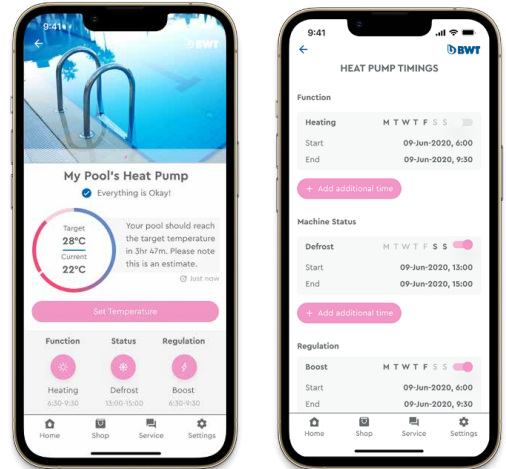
9:41

BWT

My Pool's Heat Pump

Everything is Okay!

Target
28°C
Current
22°C

Your pool should reach the target temperature in 3hr 47m. Please note this is an estimate.

Just now

Set Temperature

Function
Heating
6:30-9:30

Status
Defrost
13:00-15:00

Regulation
Boost
6:30-9:30

Home Shop Service Settings

9:41

BWT

HEAT PUMP TIMINGS

Function

Heating M T W T F S S
Start 09-Jun-2020, 6:00
End 09-Jun-2020, 9:30

+ Add additional time

Machine Status

Defrost M T W T F S S
Start 09-Jun-2020, 13:00
End 09-Jun-2020, 15:00

+ Add additional time

Regulation

Boost M T W T F S S
Start 09-Jun-2020, 6:00
End 09-Jun-2020, 9:30

Home Shop Service Settings